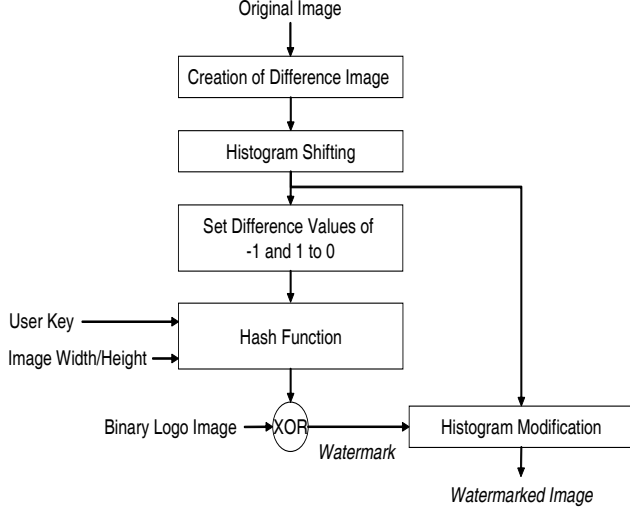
Original Image

Creation of Difference Image

Histogram Shifting

Set Difference Values of -1 and 1 to 0

User Key

Image Width/Height

Hash Function

Binary Logo Image

XOR

Watermark

Histogram Modification

Watermarked Image